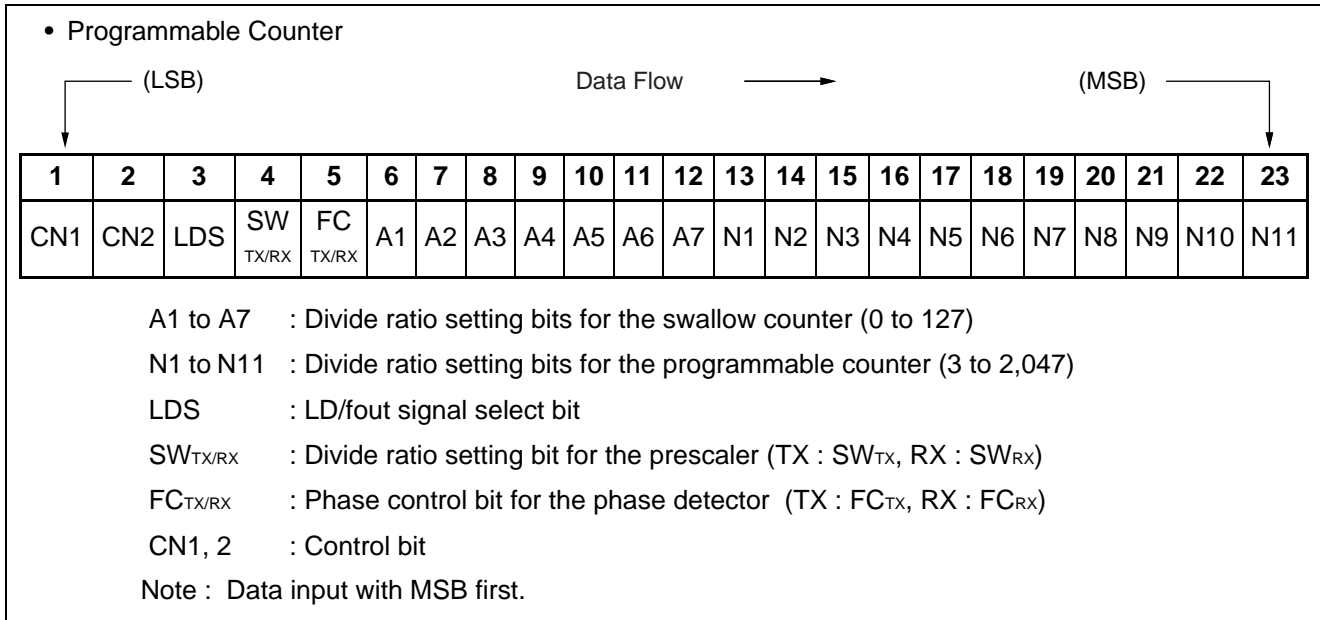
• Programmable Counter

(LSB) Data Flow (MSB)

| 1 | 2 | 3 | 4 | 5 | 6 | 7 | 8 | 9 | 10 | 11 | 12 | 13 | 14 | 15 | 16 | 17 | 18 | 19 | 20 | 21 | 22 | 23 |
|---|---|---|---|---|---|---|---|---|---|---|---|---|---|---|---|---|---|---|---|---|---|---|
| CN1 | CN2 | LDS | SW $_{TX/RX}$ | FC $_{TX/RX}$ | A1 | A2 | A3 | A4 | A5 | A6 | A7 | N1 | N2 | N3 | N4 | N5 | N6 | N7 | N8 | N9 | N10 | N11 |

A1 to A7 : Divide ratio setting bits for the swallow counter (0 to 127)

N1 to N11 : Divide ratio setting bits for the programmable counter (3 to 2,047)

LDS : LD/fout signal select bit

SW$_{TX/RX}$ : Divide ratio setting bit for the prescaler (TX : SW$_{TX}$, RX : SW$_{RX}$)

FC$_{TX/RX}$ : Phase control bit for the phase detector (TX : FC$_{TX}$, RX : FC$_{RX}$)

CN1, 2 : Control bit

Note : Data input with MSB first.